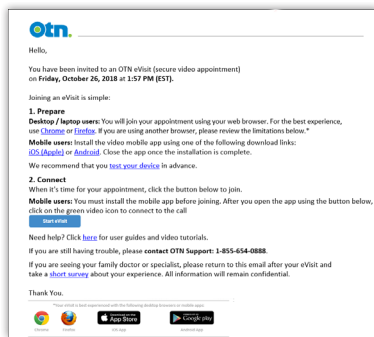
otn.

Hello,

You have been invited to an OTN eVisit (secure video appointment) on **Friday, October 26, 2018** at **1:57 PM (EST).**

Joining an eVisit is simple:

**1. Prepare**

**Desktop / laptop users:** You will join your appointment using your web browser. For the best experience, use Chrome or Firefox. If you are using another browser, please review the limitations below.*

**Mobile users:** Install the video mobile app using one of the following download links: iOS (Apple) or Android. Close the app once the installation is complete.

We recommend that you test your device in advance.

**2. Connect**

When it's time for your appointment, click the button below to join.

**Mobile users:** You must install the mobile app before joining. After you open the app using the button below, click on the green video icon to connect to the call

Start eVisit

Need help? Click here for user guides and video tutorials.

If you are still having trouble, please **contact OTN Support: 1-855-654-0888.**

If you are seeing your family doctor or specialist, please return to this email after your eVisit and take a short survey about your experience. All information will remain confidential.

Thank You.

*Your eVisit is best experienced with the following desktop browsers or mobile apps:

Chrome Firefox Download on the App Store iOS App GET IT ON Google play Android App